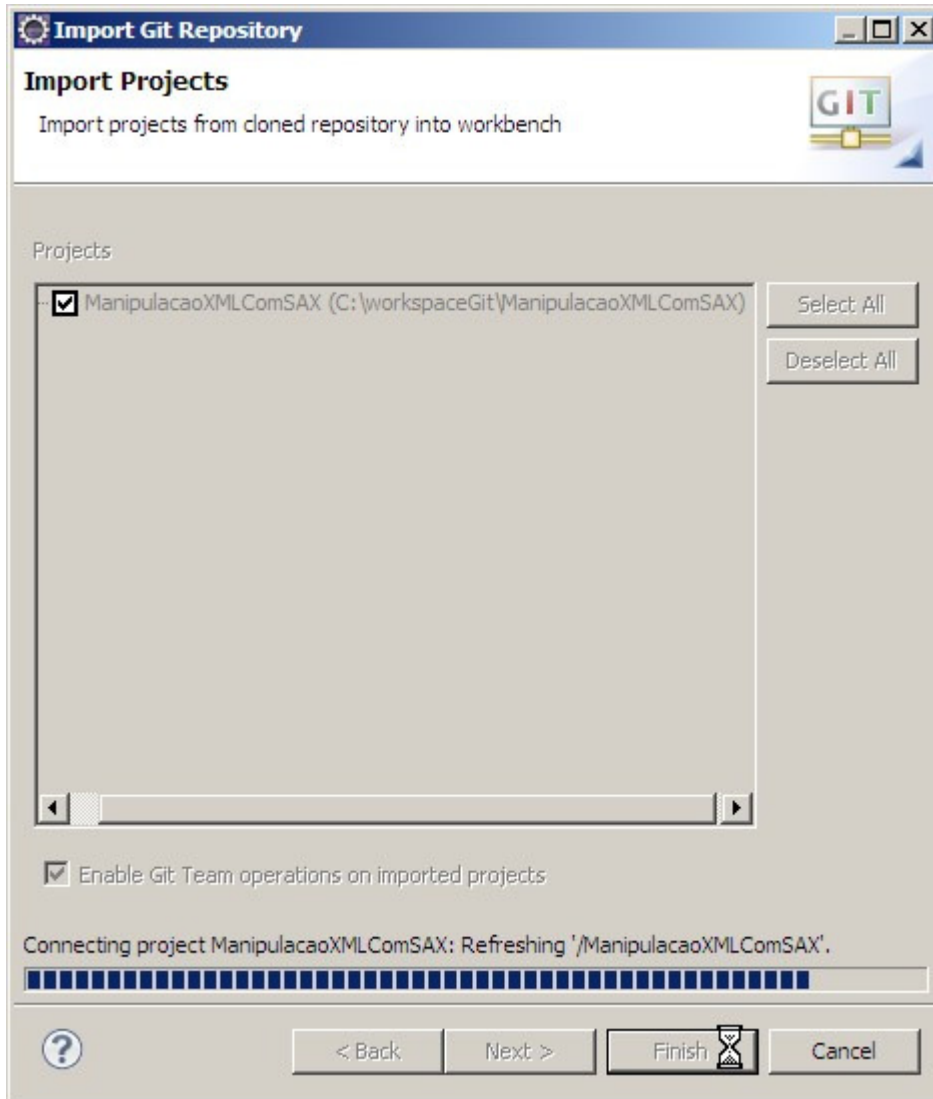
Import Git Repository

Import Projects

Import projects from cloned repository into workbench

GIT

Projects

ManipulacaoXMLComSAX (C:\workspaceGit\ManipulacaoXMLComSAX)

Select All

Deselect All

Enable Git Team operations on imported projects

Connecting project ManipulacaoXMLComSAX: Refreshing '/ManipulacaoXMLComSAX'.

?

< Back

Next >

Finish

Cancel